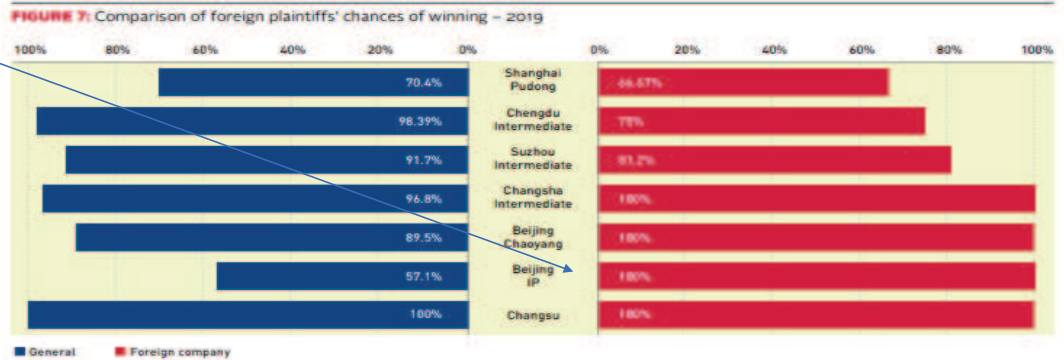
FIGURE 7: Comparison of foreign plaintiffs' chances of winning – 2019

100% 80% 60% 40% 20% 0%

0% 20% 40% 60% 80% 100%

| General | Court | Foreign company |
|---|---|---|
| 70.4% | Shanghai Pudong | 66.67% |
| 98.39% | Chengdu Intermediate | 75% |
| 91.7% | Suzhou Intermediate | 83.2% |
| 96.8% | Changsha Intermediate | 100% |
| 89.5% | Beijing Chaoyang | 100% |
| 57.1% | Beijing IP | 100% |
| 100% | Changsu | 100% |

General Foreign company